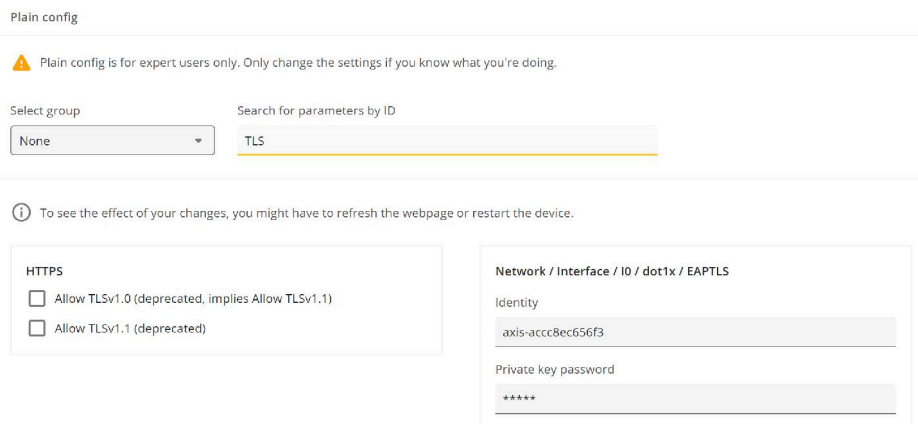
Plain config

Plain config is for expert users only. Only change the settings if you know what you're doing.

Select group

None

Search for parameters by ID

TLS

To see the effect of your changes, you might have to refresh the webpage or restart the device.

HTTPS

Allow TLSv1.0 (deprecated, implies Allow TLSv1.1)

Allow TLSv1.1 (deprecated)

Network / Interface / I0 / dot1x / EAPTLS

Identity

axis-accc8ec656f3

Private key password

*****